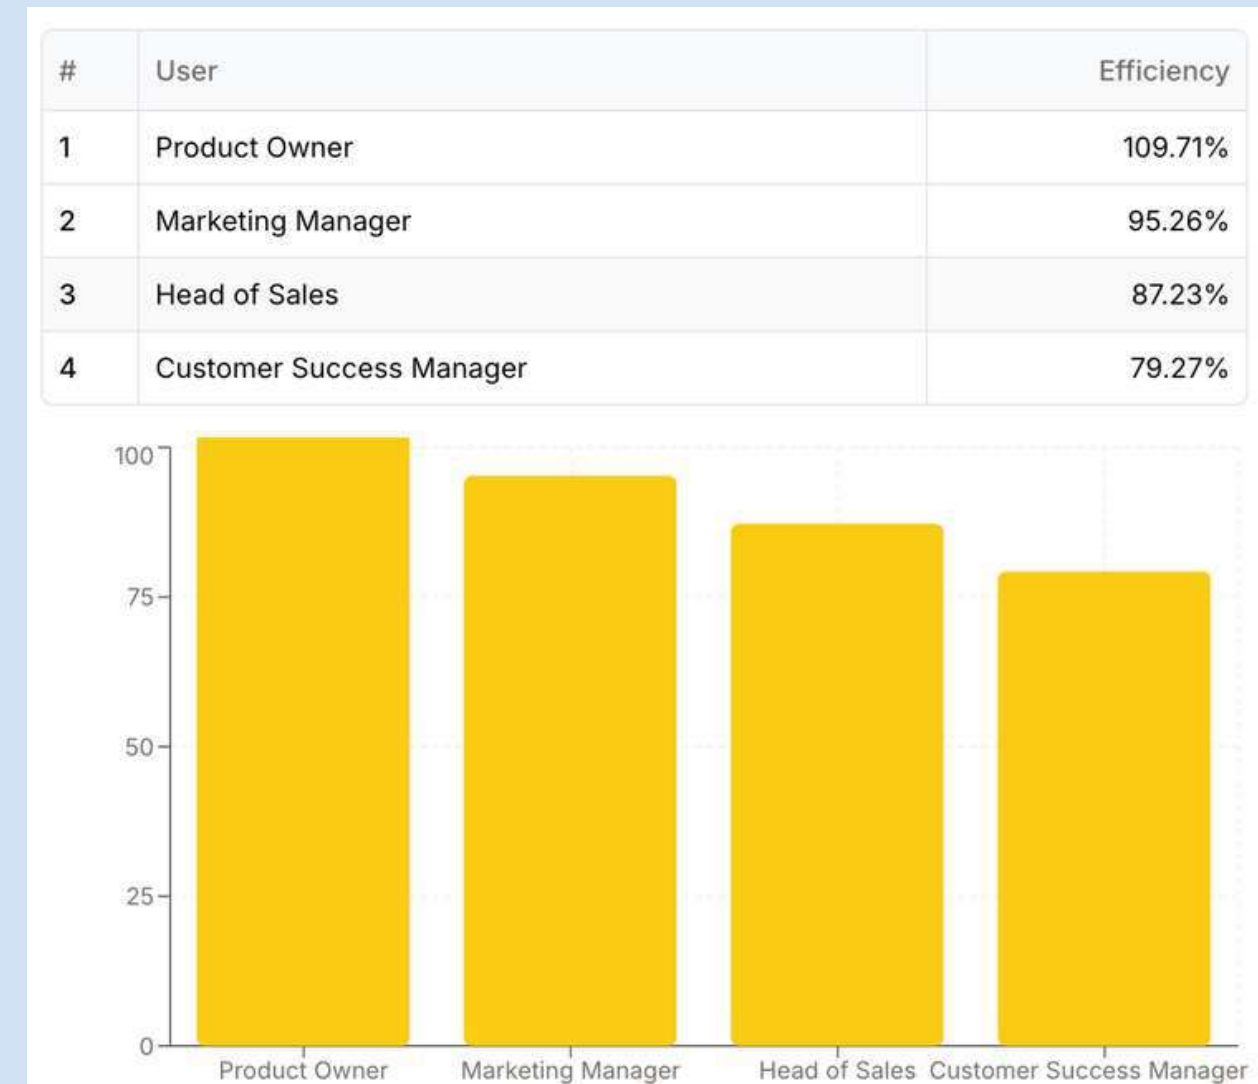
| # | User | Efficiency |
|---|---|---|
| 1 | Product Owner | 109.71% |
| 2 | Marketing Manager | 95.26% |
| 3 | Head of Sales | 87.23% |
| 4 | Customer Success Manager | 79.27% |

100
75
50
25
0
Product Owner
Marketing Manager
Head of Sales
Customer Success Manager